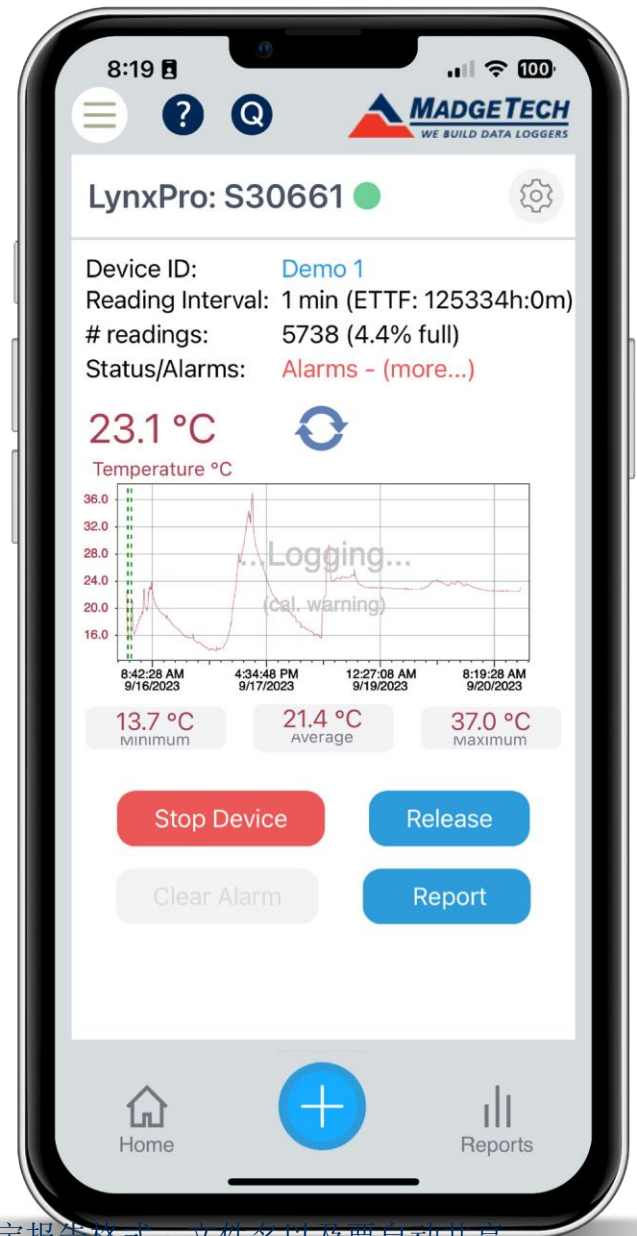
8:19

100

?

Q

MADGETECH
WE BUILD DATA LOGGERS

LynxPro: S30661

Device ID: Demo 1
Reading Interval: 1 min (ETTF: 125334h:0m)
# readings: 5738 (4.4% full)
Status/Alarms: Alarms - (more...)

23.1 °C

Temperature °C

36.0
32.0
28.0
24.0
20.0
16.0

...Logging...
(cal. warning)

8:42:28 AM 9/16/2023
4:34:48 PM 9/17/2023
12:27:08 AM 9/19/2023
8:19:28 AM 9/20/2023

13.7 °C
Minimum

21.4 °C
Average

37.0 °C
Maximum

Stop Device

Release

Clear Alarm

Report

Home

Reports

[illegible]